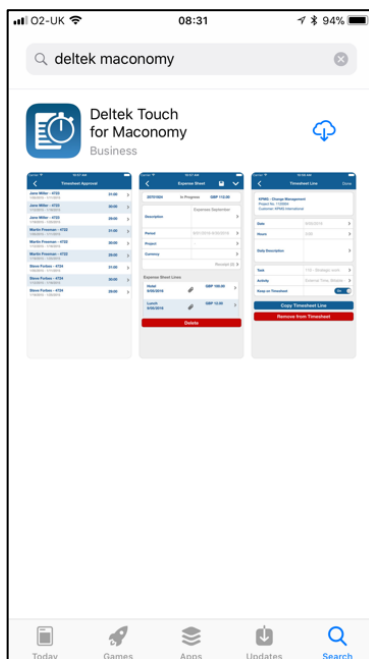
O2-UK 08:31 94%

deltek maconomy

Deltek Touch for Maconomy
Business

Timesheet Approval
Jane Miller - 4733 21.00
Jane Miller - 4733 21.00
Jane Miller - 4733 28.00
Martin Freeman - 4733 21.00
Martin Freeman - 4733 28.00
Martin Freeman - 4733 28.00
Steve Forbes - 4734 21.00
Steve Forbes - 4734 21.00
Steve Forbes - 4734 28.00

Expense Sheet
In Progress GBP 112.50
Description
Period
Project
Currency
Expense Sheet Lines
Hotel GBP 100.00
Lunch GBP 12.50
Delete

Timesheet Line
Done
Date
Hours
Daily Description
Task
Activity
Copy Timesheet Line
Remove from Timesheet

Today Games Apps Updates Search